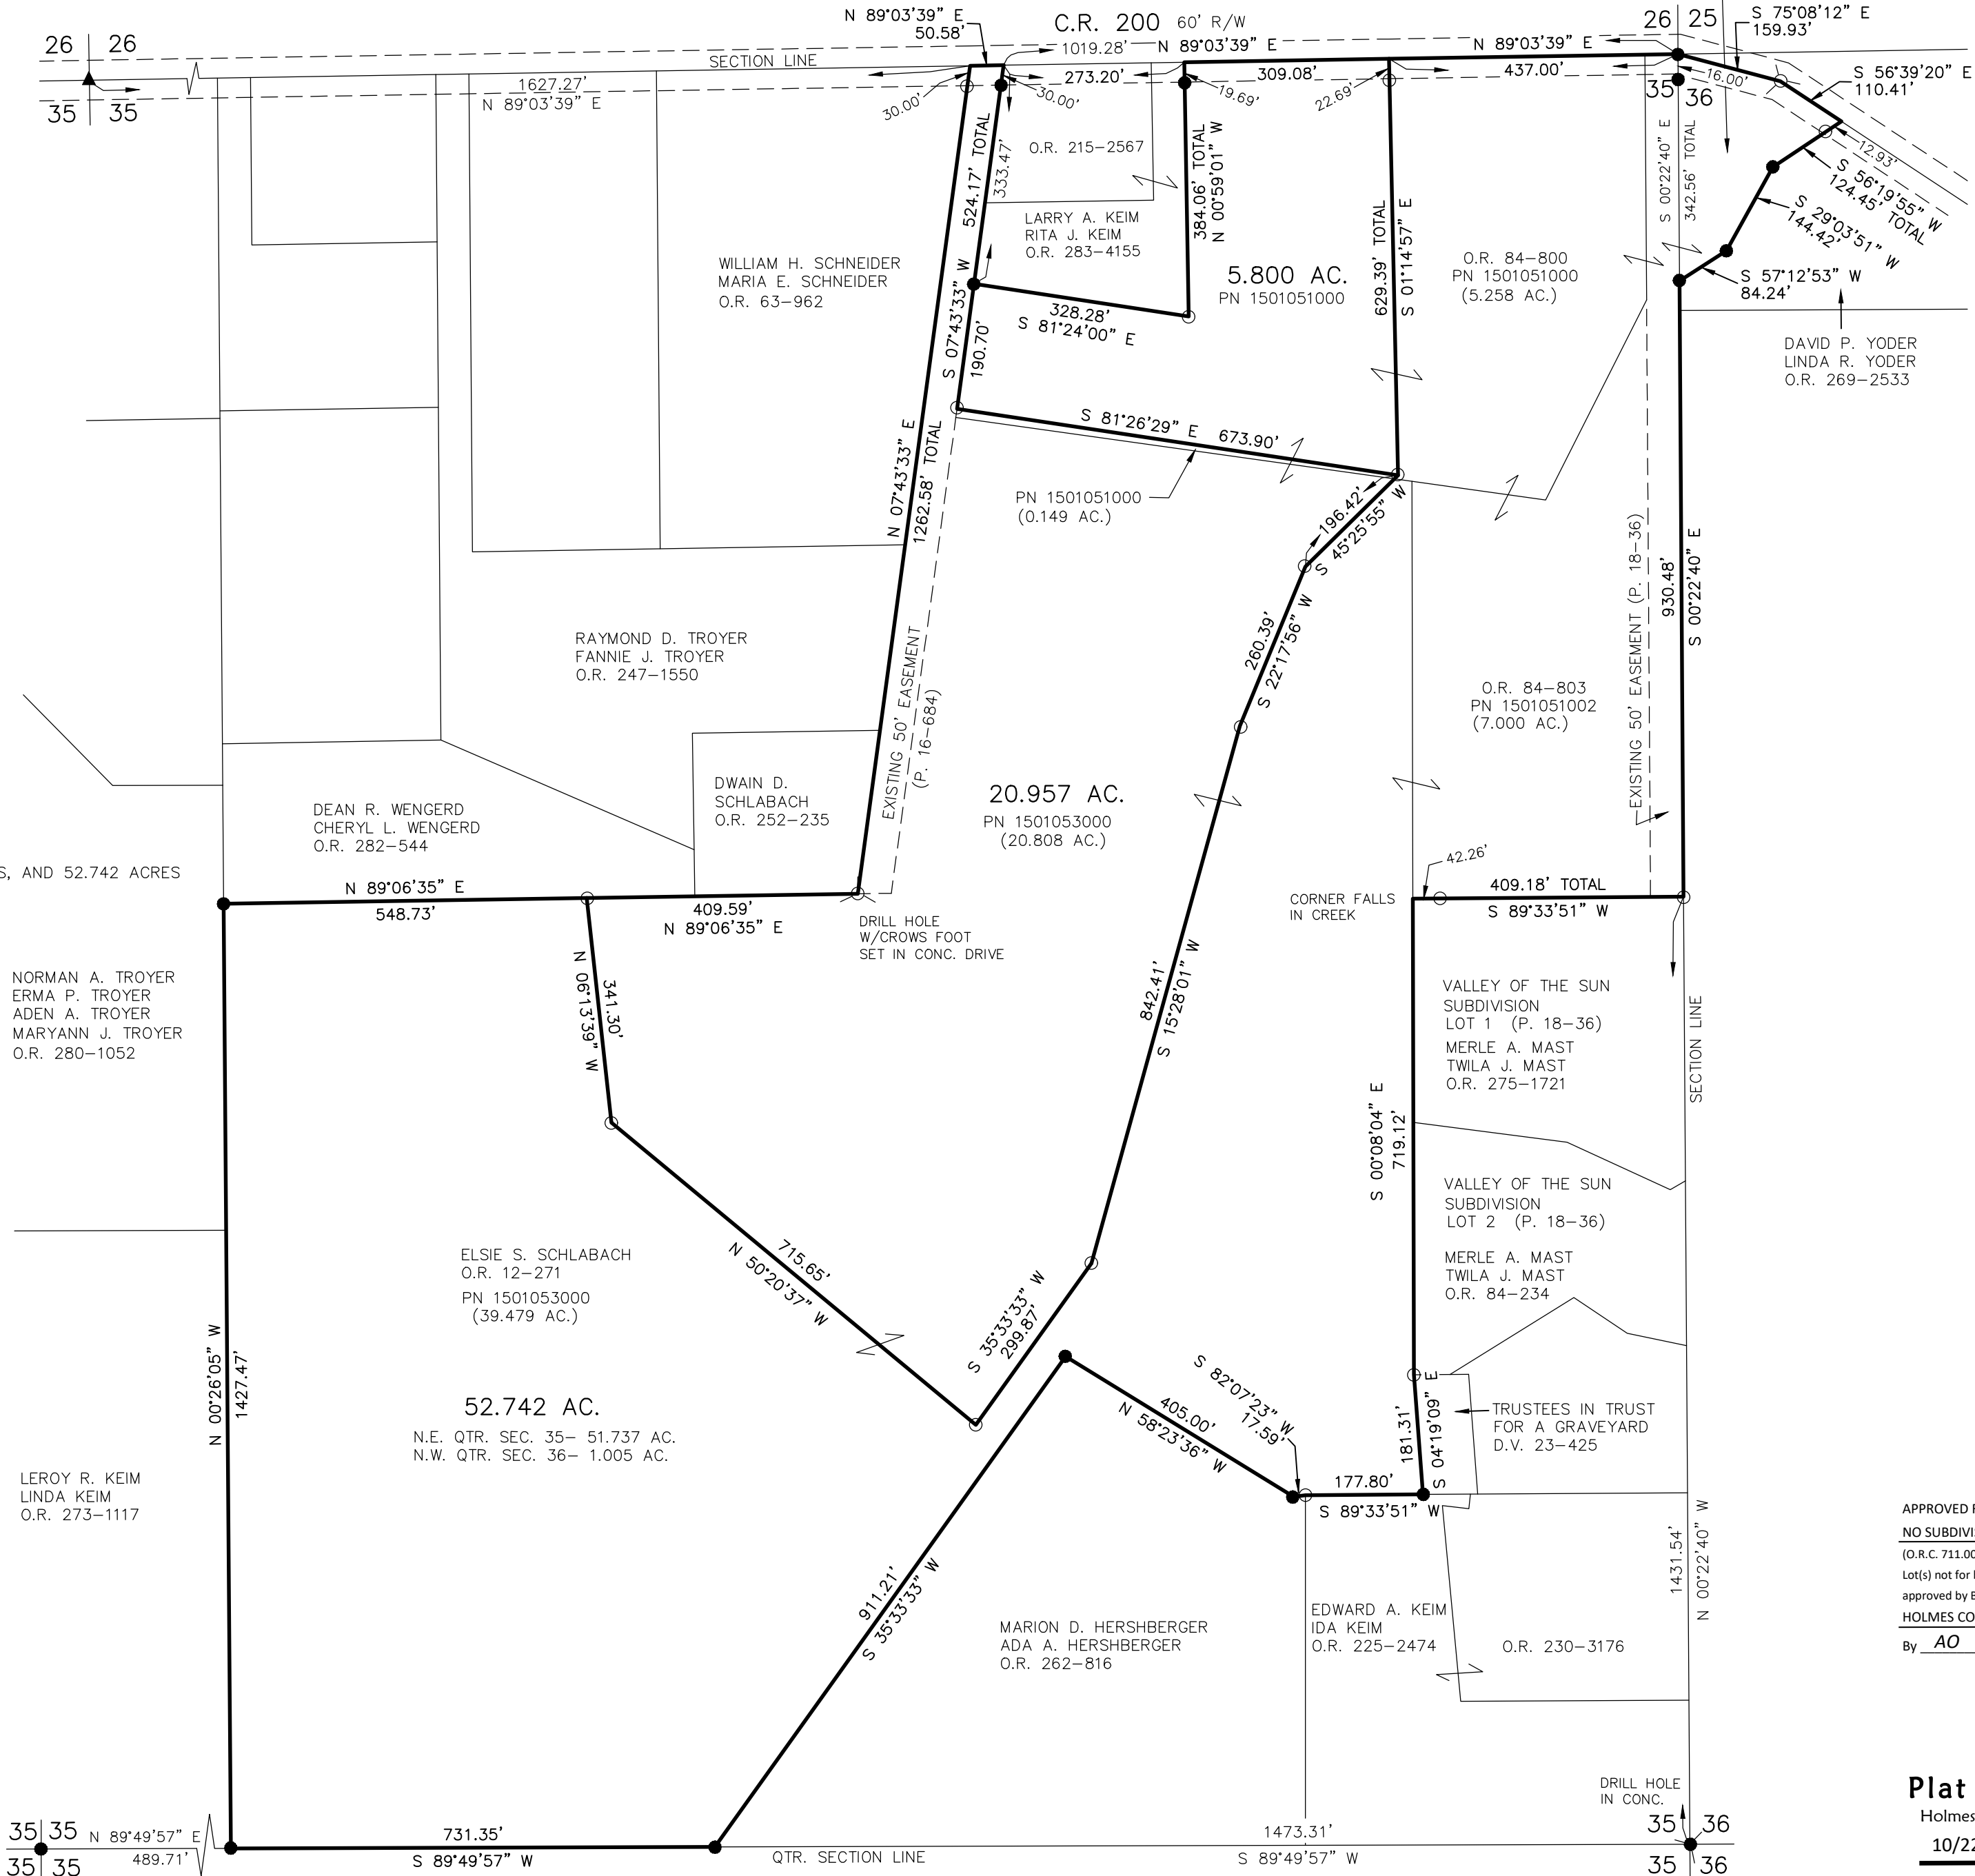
N 89°03'39" E
50.58'
C.R. 200 60' R/W
1019.28' N 89°03'39" E
N 89°03'39" E
26 | 25
S 75°08'12" E
159.93'
26 | 26
35 | 35
SECTION LINE
1627.27'
N 89°03'39" E
273.20'
309.08'
437.00'
16.00'
S 56°39'20" E
110.41'
30.00'
30.00'
19.69'
22.69'
35 | 36
12.93'
S 56°19'55" W
124.45' TOTAL
S 29°03'51" W
144.42'
S 57°12'53" W
84.24'
524.17' TOTAL
333.47'
O.R. 215-2567
384.06' TOTAL
N 00°59'01" W
629.39' TOTAL
S 01°14'57" E
S 00°22'40" E
342.56' TOTAL
LARRY A. KEIM
RITA J. KEIM
O.R. 283-4155
5.800 AC.
PN 1501051000
O.R. 84-800
PN 1501051000
(5.258 AC.)
DAVID P. YODER
LINDA R. YODER
O.R. 269-2533
WILLIAM H. SCHNEIDER
MARIA E. SCHNEIDER
O.R. 63-962
S 07°43'33" W
328.28'
S 81°24'00" E
190.70'
S 81°26'29" E 673.90'
N 07°43'33" E
1262.58' TOTAL
PN 1501051000
(0.149 AC.)
196.42'
S 45°25'55" W
EXISTING 50' EASEMENT (P. 18-36)
930.48'
S 00°22'40" E
RAYMOND D. TROYER
FANNIE J. TROYER
O.R. 247-1550
EXISTING 50' EASEMENT
(P. 16-684)
260.39'
S 22°17'56" W
O.R. 84-803
PN 1501051002
(7.000 AC.)
DWAIN D.
SCHLABACH
O.R. 252-235
20.957 AC.
PN 1501053000
(20.808 AC.)
DEAN R. WENGERD
CHERYL L. WENGERD
O.R. 282-544
S, AND 52.742 ACRES
N 89°06'35" E
548.73'
409.59'
N 89°06'35" E
DRILL HOLE
W/CROWS FOOT
SET IN CONC. DRIVE
42.26'
CORNER FALLS
IN CREEK
409.18' TOTAL
S 89°33'51" W
NORMAN A. TROYER
ERMA P. TROYER
ADEN A. TROYER
MARYANN J. TROYER
O.R. 280-1052
341.30'
N 06°13'39" W
842.41'
S 15°28'01" W
VALLEY OF THE SUN
SUBDIVISION
LOT 1 (P. 18-36)
MERLE A. MAST
TWILA J. MAST
O.R. 275-1721
SECTION LINE
S 00°08'04" E
719.12'
VALLEY OF THE SUN
SUBDIVISION
LOT 2 (P. 18-36)
MERLE A. MAST
TWILA J. MAST
O.R. 84-234
ELSIE S. SCHLABACH
O.R. 12-271
PN 1501053000
(39.479 AC.)
715.65'
N 50°20'37" W
S 35°33'33" W
299.87'
N 00°26'05" W
1427.47'
52.742 AC.
N.E. QTR. SEC. 35- 51.737 AC.
N.W. QTR. SEC. 36- 1.005 AC.
S 82°07'23" W
17.59'
405.00'
N 58°23'36" W
181.31'
S 04°19'09" E
TRUSTEES IN TRUST
FOR A GRAVEYARD
D.V. 23-425
LEROY R. KEIM
LINDA KEIM
O.R. 273-1117
177.80'
S 89°33'51" W
1431.54'
N 00°22'40" W
APPROVED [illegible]
NO SUBDIVI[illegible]
(O.R.C. 711.00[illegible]
Lot(s) not for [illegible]
approved by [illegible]
HOLMES CO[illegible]
By AO
911.21'
S 35°33'33" W
MARION D. HERSHBERGER
ADA A. HERSHBERGER
O.R. 262-816
EDWARD A. KEIM
IDA KEIM
O.R. 225-2474
O.R. 230-3176
DRILL HOLE
IN CONC.
Plat
Holmes
10/2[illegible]
35 | 35
N 89°49'57" E
489.71'
731.35'
S 89°49'57" W
QTR. SECTION LINE
1473.31'
S 89°49'57" W
35 | 36
35 | 35
35 | 36